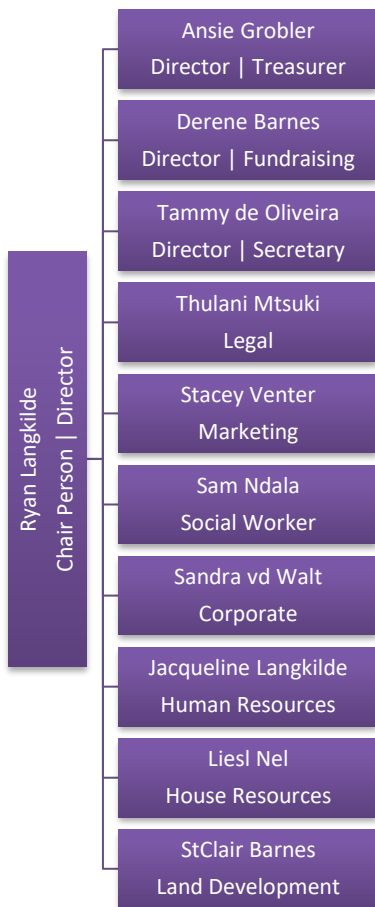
Ryan Langkilde
Chair Person | Director

Ansie Grobler
Director | Treasurer

Derene Barnes
Director | Fundraising

Tammy de Oliveira
Director | Secretary

Thulani Mtsuki
Legal

Stacey Venter
Marketing

Sam Ndala
Social Worker

Sandra vd Walt
Corporate

Jacqueline Langkilde
Human Resources

Liesl Nel
House Resources

StClair Barnes
Land Development